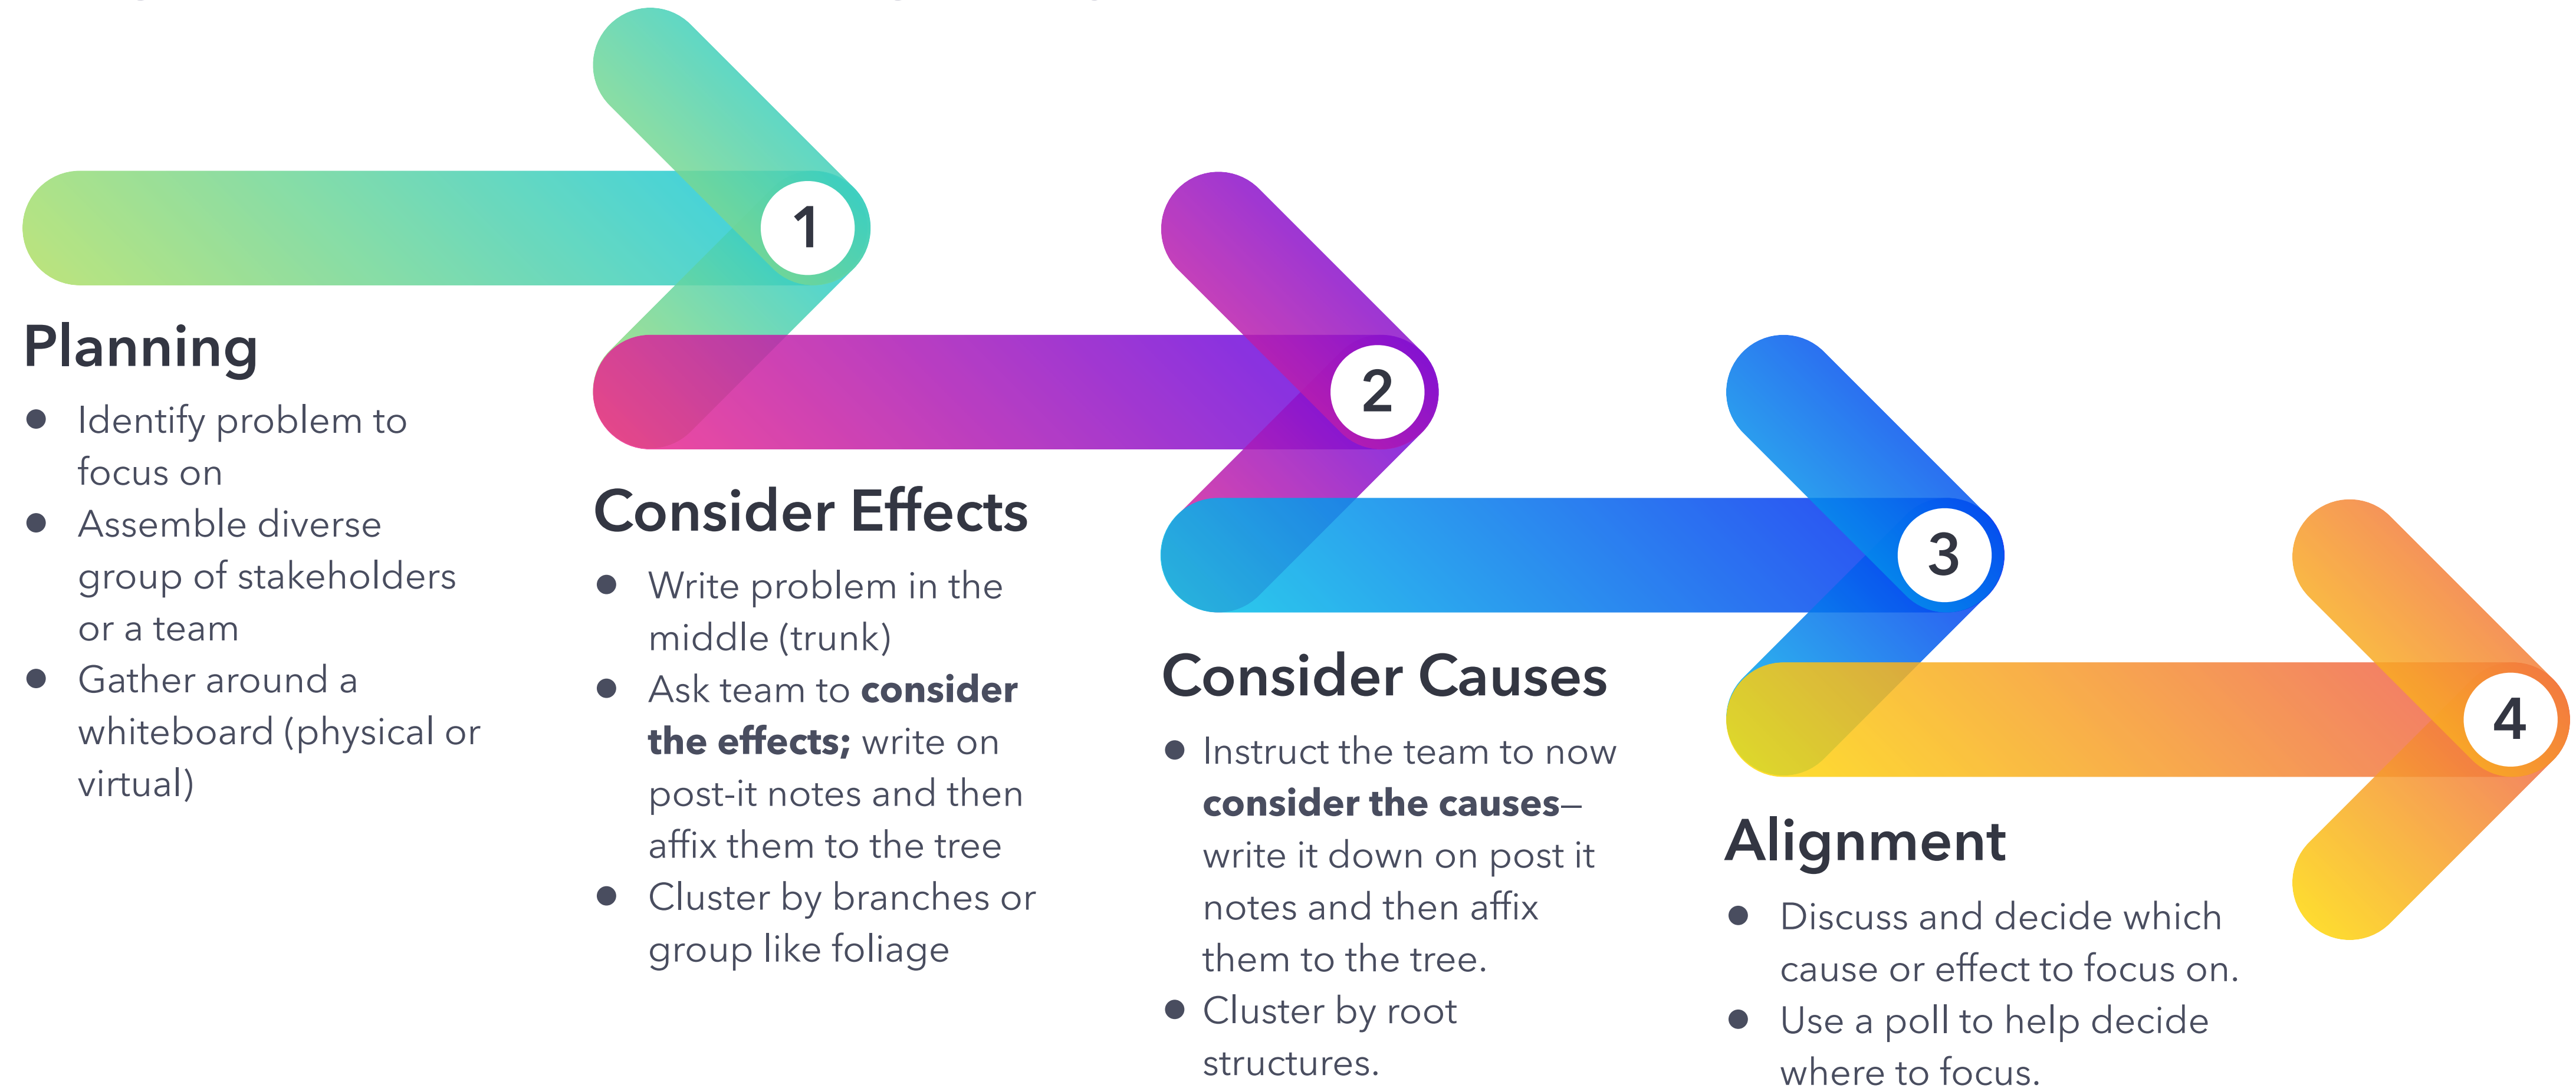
1

Planning

- Identify problem to focus on
- Assemble diverse group of stakeholders or a team
- Gather around a whiteboard (physical or virtual)

2

Consider Effects

- Write problem in the middle (trunk)
- Ask team to **consider the effects;** write on post-it notes and then affix them to the tree
- Cluster by branches or group like foliage

3

Consider Causes

- Instruct the team to now **consider the causes**– write it down on post it notes and then affix them to the tree.
- Cluster by root structures.

4

Alignment

- Discuss and decide which cause or effect to focus on.
- Use a poll to help decide where to focus.